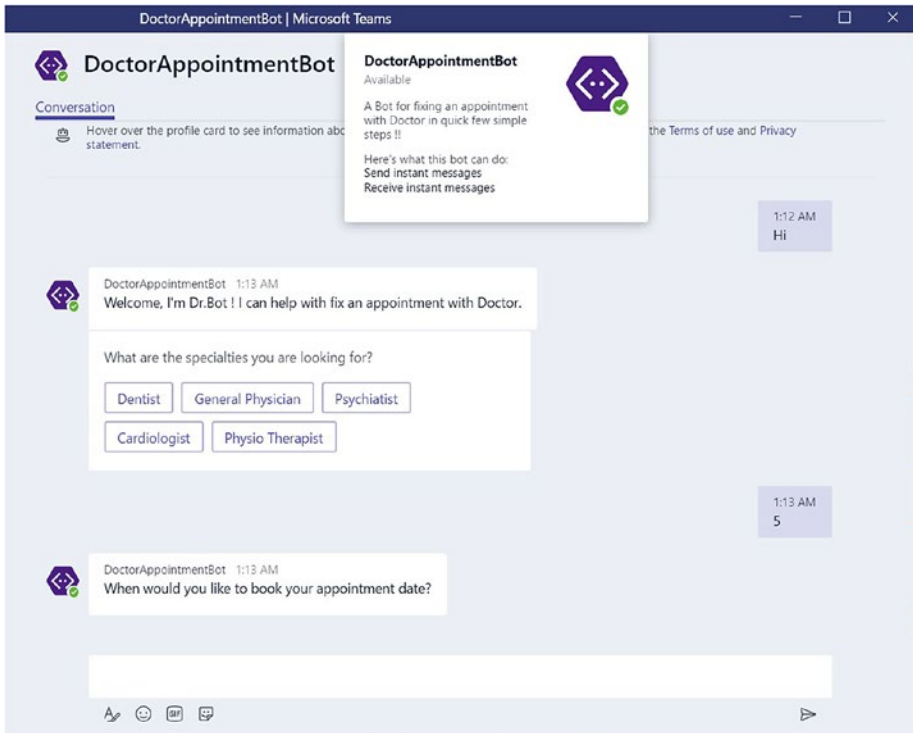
DoctorAppointmentBot | Microsoft Teams

DoctorAppointmentBot

Conversation

Hover over the profile card to see information abo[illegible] the Terms of use and Privacy statement.

DoctorAppointmentBot
Available

A Bot for fixing an appointment with Doctor in quick few simple steps !!

Here's what this bot can do:
Send instant messages
Receive instant messages

1:12 AM
Hi

DoctorAppointmentBot 1:13 AM
Welcome, I'm Dr.Bot ! I can help with fix an appointment with Doctor.

What are the specialties you are looking for?

Dentist General Physician Psychiatist
Cardiologist Physio Therapist

1:13 AM
5

DoctorAppointmentBot 1:13 AM
When would you like to book your appointment date?

GIF